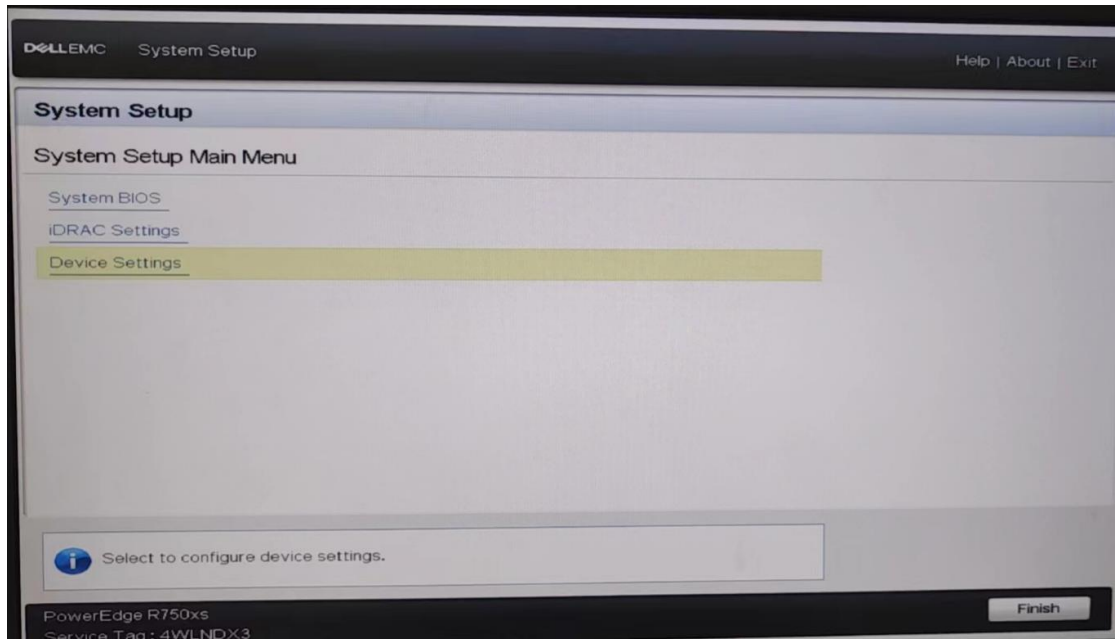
DELLEMC System Setup

Help | About | Exit

System Setup

System Setup Main Menu

System BIOS

iDRAC Settings

Device Settings

Select to configure device settings.

PowerEdge R750xs
Service Tag : 4WLNDX3

Finish